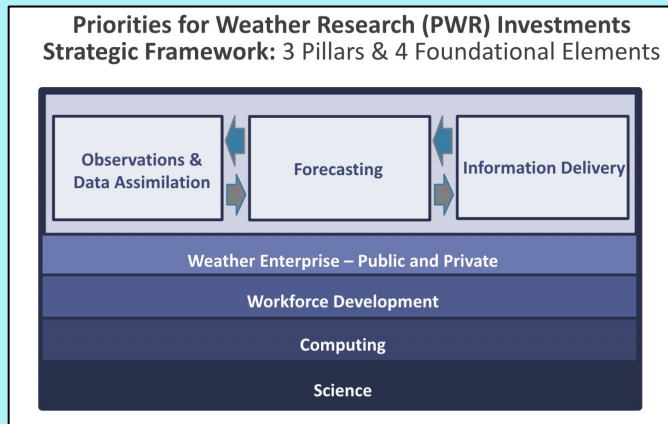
Priorities for Weather Research (PWR) Investments
Strategic Framework: 3 Pillars & 4 Foundational Elements

Observations & Data Assimilation

Forecasting

Information Delivery

Weather Enterprise – Public and Private

Workforce Development

Computing

Science